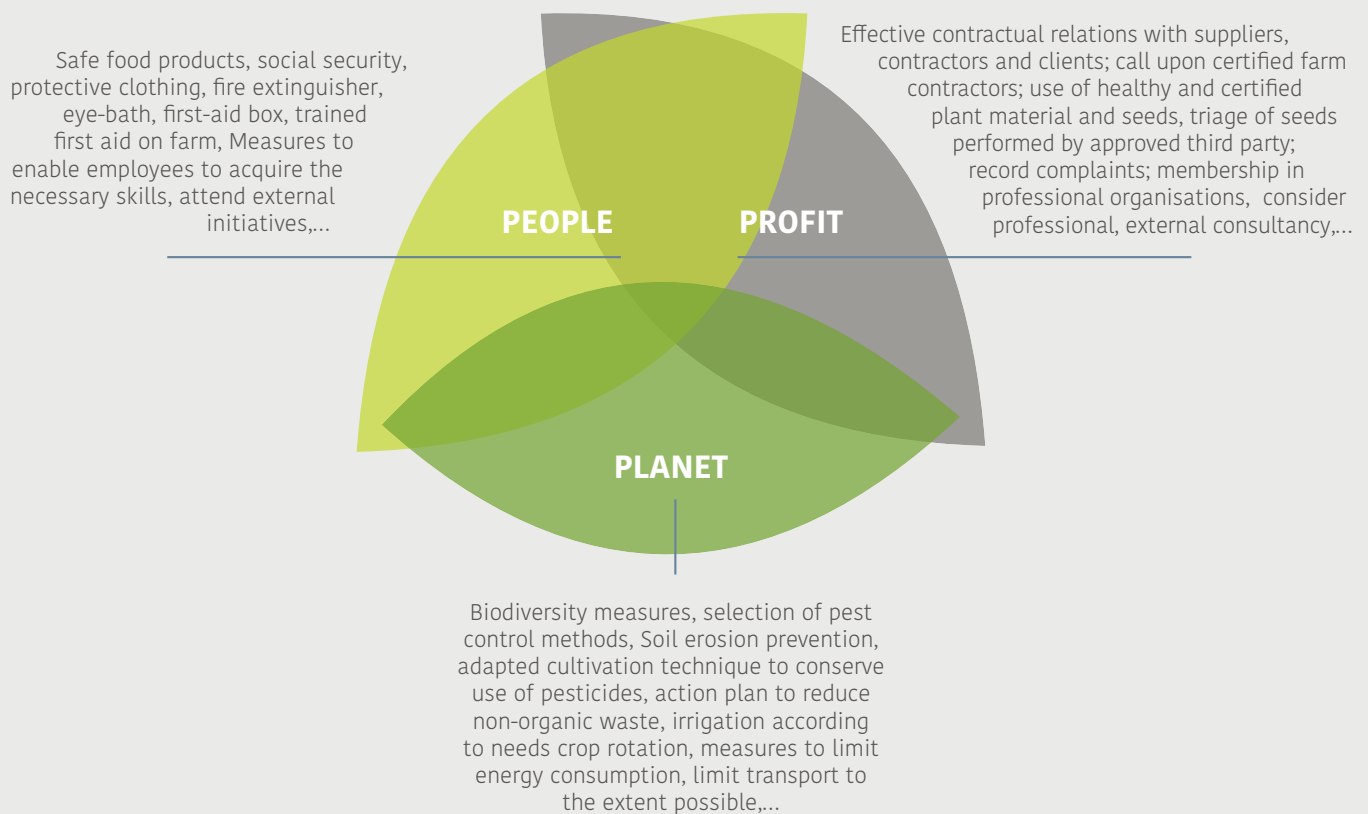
Safe food products, social security, protective clothing, fire extinguisher, eye-bath, first-aid box, trained first aid on farm, Measures to enable employees to acquire the necessary skills, attend external initiatives,...

Effective contractual relations with suppliers, contractors and clients; call upon certified farm contractors; use of healthy and certified plant material and seeds, triage of seeds performed by approved third party; record complaints; membership in professional organisations, consider professional, external consultancy,...

PEOPLE

PROFIT

PLANET

Biodiversity measures, selection of pest control methods, Soil erosion prevention, adapted cultivation technique to conserve use of pesticides, action plan to reduce non-organic waste, irrigation according to needs crop rotation, measures to limit energy consumption, limit transport to the extent possible,...